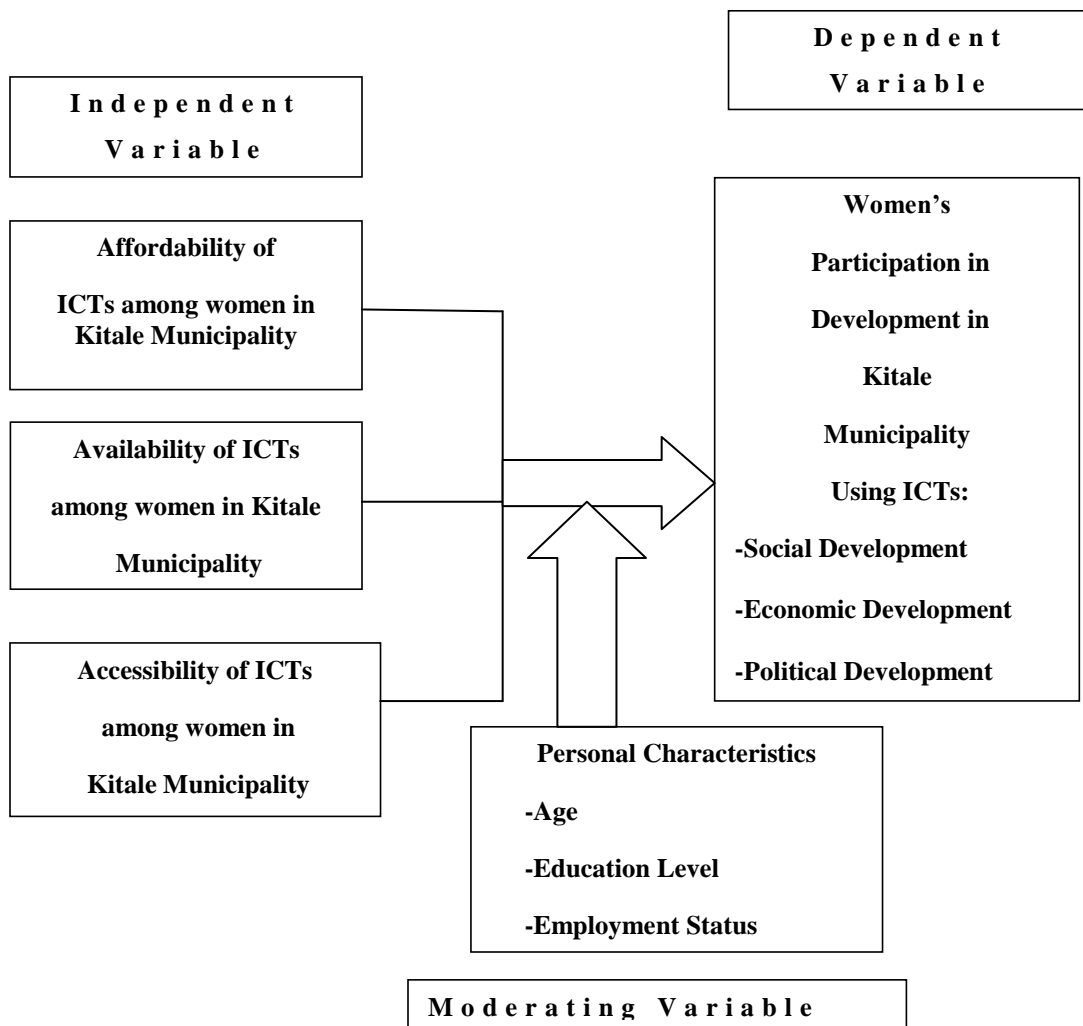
Dependent Variable

Independent Variable

Affordability of ICTs among women in Kitale Municipality

Availability of ICTs among women in Kitale Municipality

Accessibility of ICTs among women in Kitale Municipality

Women's Participation in Development in Kitale Municipality Using ICTs:

-Social Development

-Economic Development

-Political Development

Personal Characteristics

-Age

-Education Level

-Employment Status

Moderating Variable